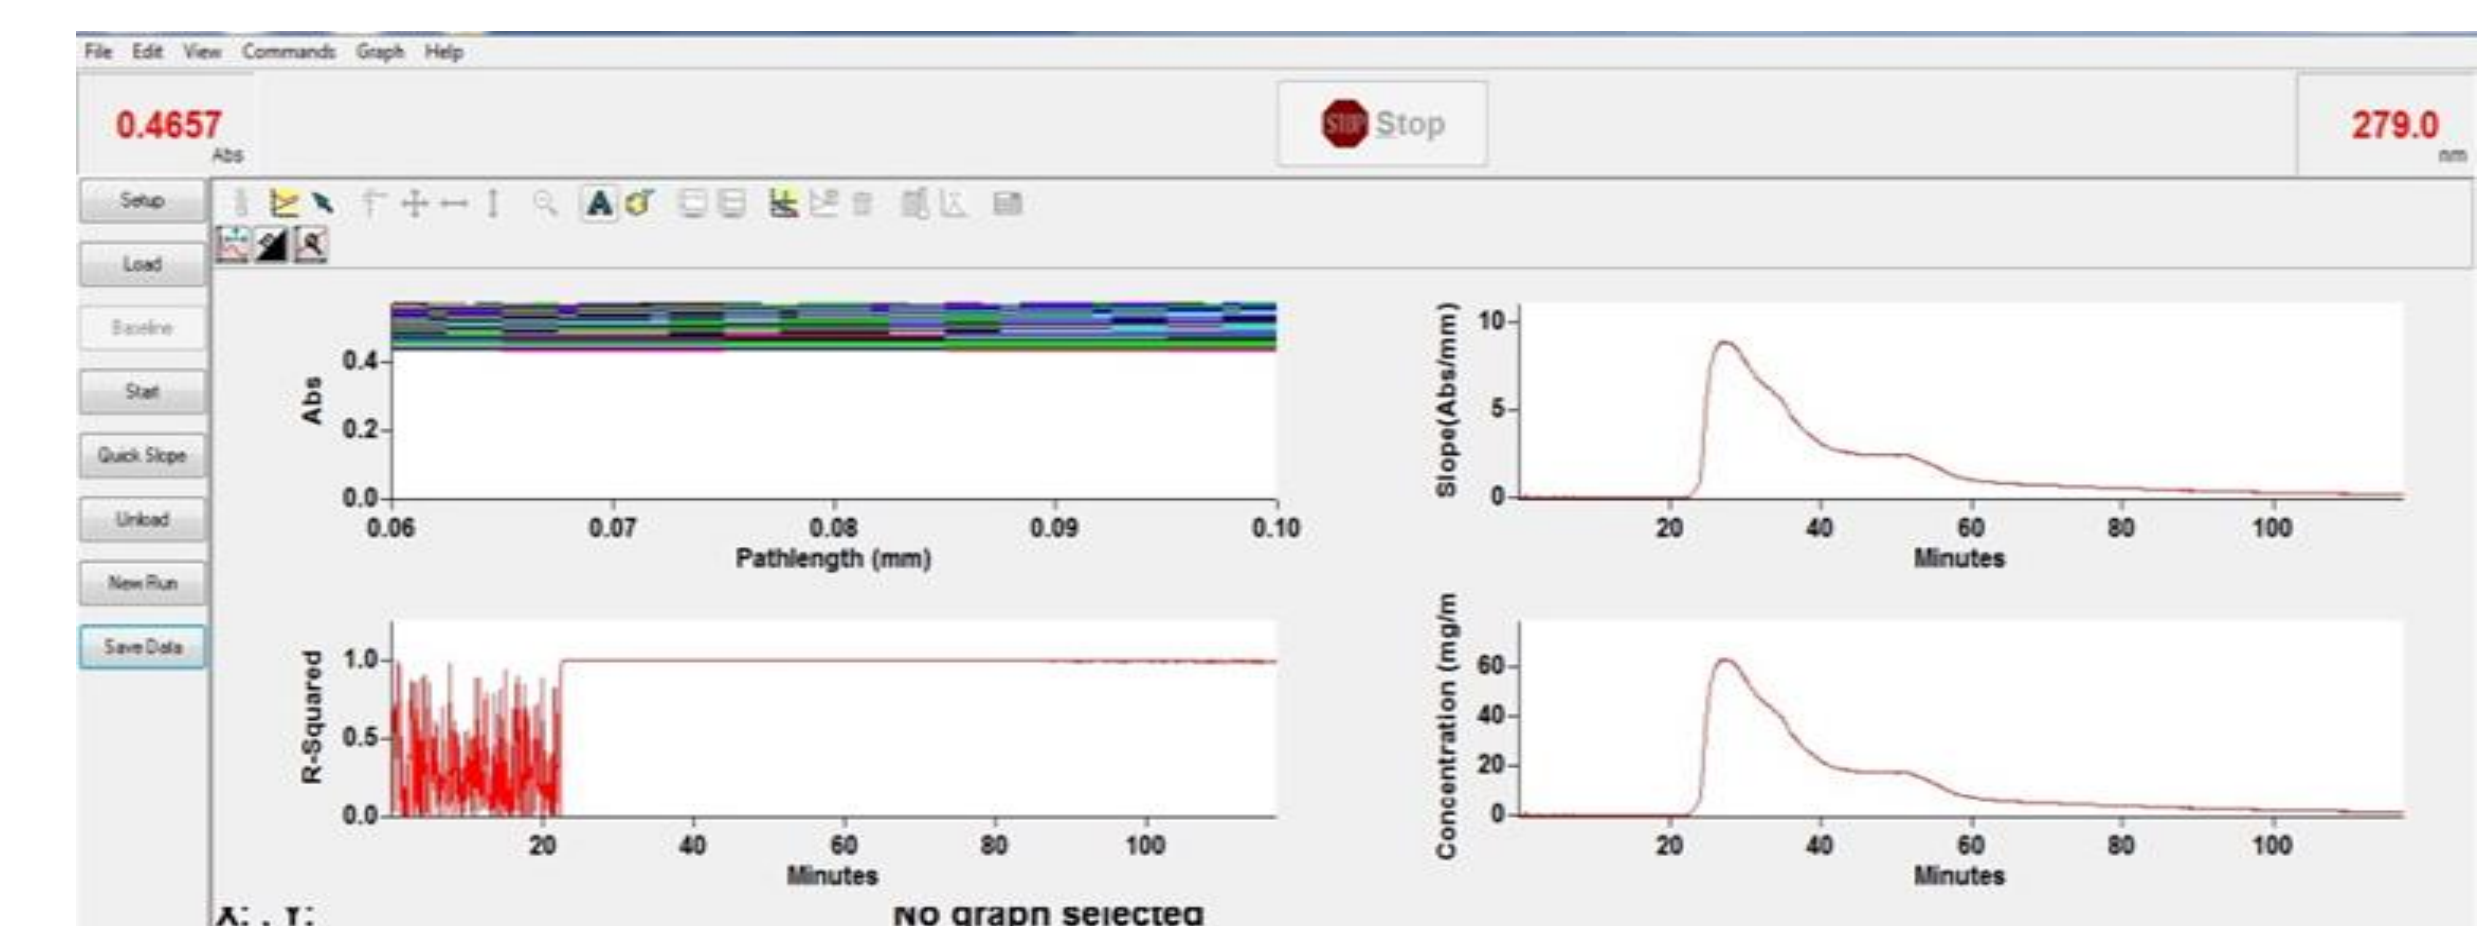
File Edit View Commands Graph Help

0.4657 Abs

STOP Stop

279.0 nm

Setup
Load
Baseline
Start
Quick Slope
Unload
New Run
Save Data

Abs
0.4
0.2
0.0
0.06 0.07 0.08 0.09 0.10
Pathlength (mm)

Slope(Abs/mm)
10
5
0
20 40 60 80 100
Minutes

R-Squared
1.0
0.5
0.0
20 40 60 80 100
Minutes

Concentration (mg/m
60
40
20
0
20 40 60 80 100
Minutes

X: , Y:
No graph selected